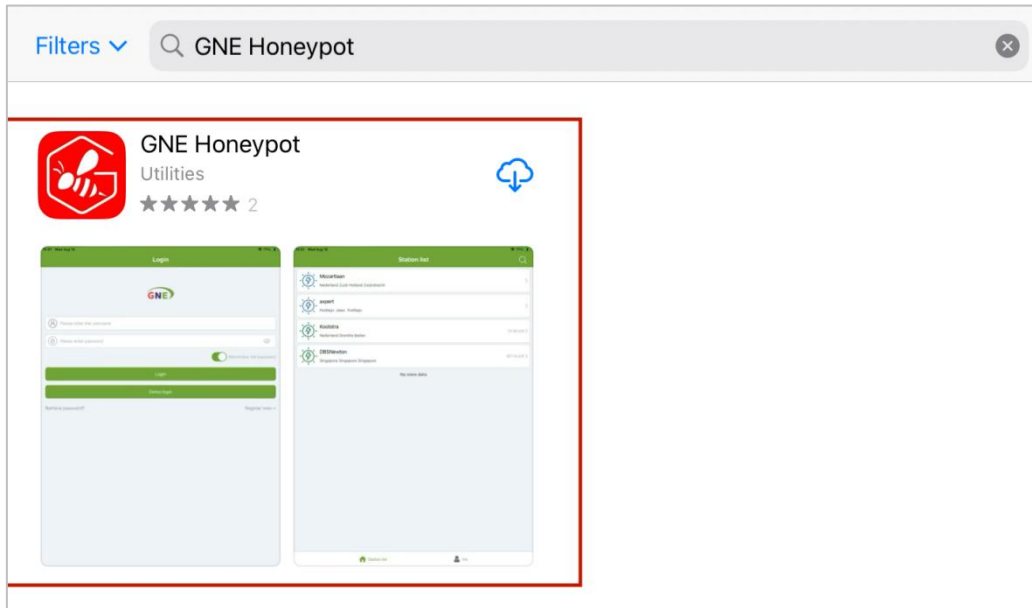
Filters

GNE Honeypot

GNE Honeypot
Utilities
★★★★★ 2

Login
GNE
Please enter the username
Please enter password
Remember the password
Login
Demo login
Retrieve password
Register now >

Station list
Mozartlaan
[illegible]
auyert
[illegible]
Koolstra
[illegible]
DBSNewton
Singapore Singapore Singapore
No more data
Station list
Me